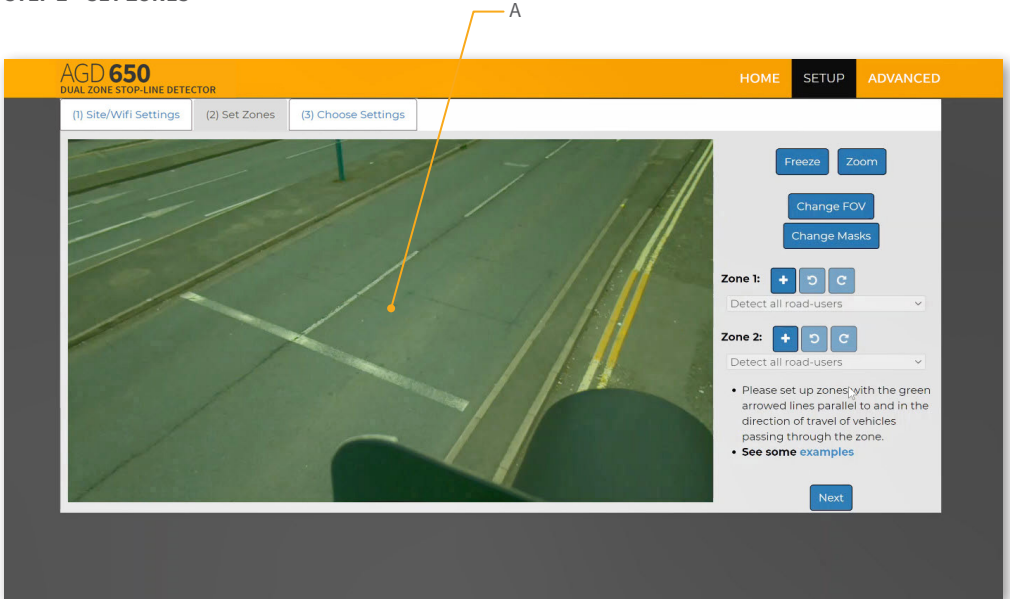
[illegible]

A

AGD 650
DUAL ZONE STOP-LINE DETECTOR

HOME SETUP ADVANCED

(1) Site/Wifi Settings (2) Set Zones (3) Choose Settings

Freeze Zoom

Change FOV

Change Masks

Zone 1:

Detect all road-users

Zone 2:

Detect all road-users

- Please set up zones with the green arrowed lines parallel to and in the direction of travel of vehicles passing through the zone.
- **See some examples**

Next